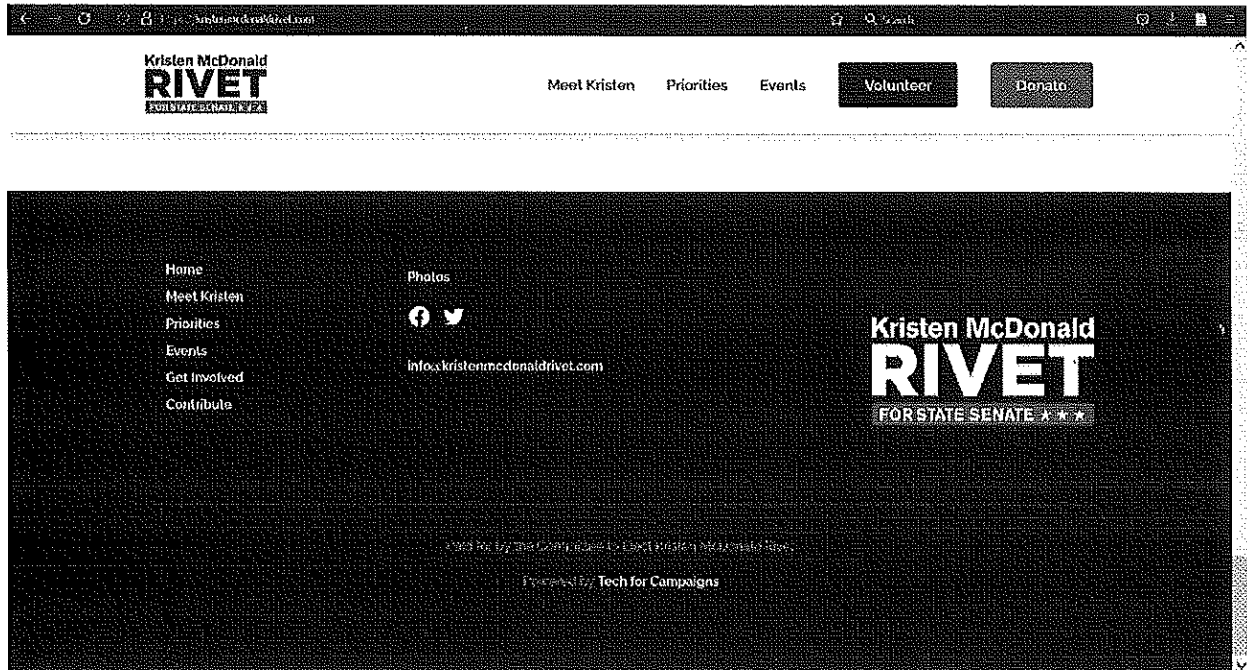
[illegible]kristenmcdonaldrivet.com

Search

Kristen McDonald
RIVET
FOR STATE SENATE ★ ★ ★

Meet Kristen Priorities Events Volunteer Donate

Home
Meet Kristen
Priorities
Events
Get Involved
Contribute

Photos

info@kristenmcdonaldrivet.com

Kristen McDonald
RIVET
FOR STATE SENATE ★ ★ ★

Paid for by the Committee to Elect Kristen McDonald Rivet

Powered by Tech for Campaigns